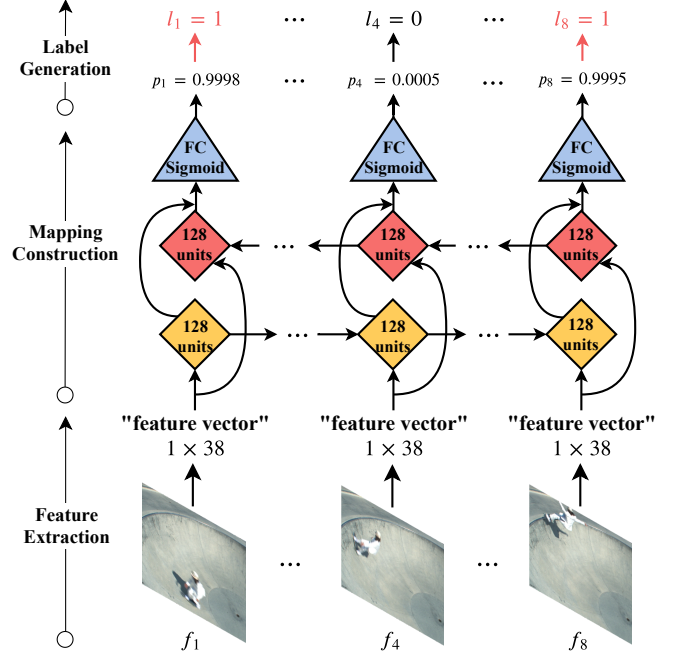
Label Generation

$l_1 = 1$ ··· $l_4 = 0$ ··· $l_8 = 1$

$p_1 = 0.9998$ ··· $p_4 = 0.0005$ ··· $p_8 = 0.9995$

FC Sigmoid

FC Sigmoid

FC Sigmoid

Mapping Construction

128 units ··· 128 units ··· 128 units

128 units ··· 128 units ··· 128 units

"feature vector" $1 \times 38$

"feature vector" $1 \times 38$

"feature vector" $1 \times 38$

Feature Extraction

··· ···

$f_1$ $f_4$ $f_8$